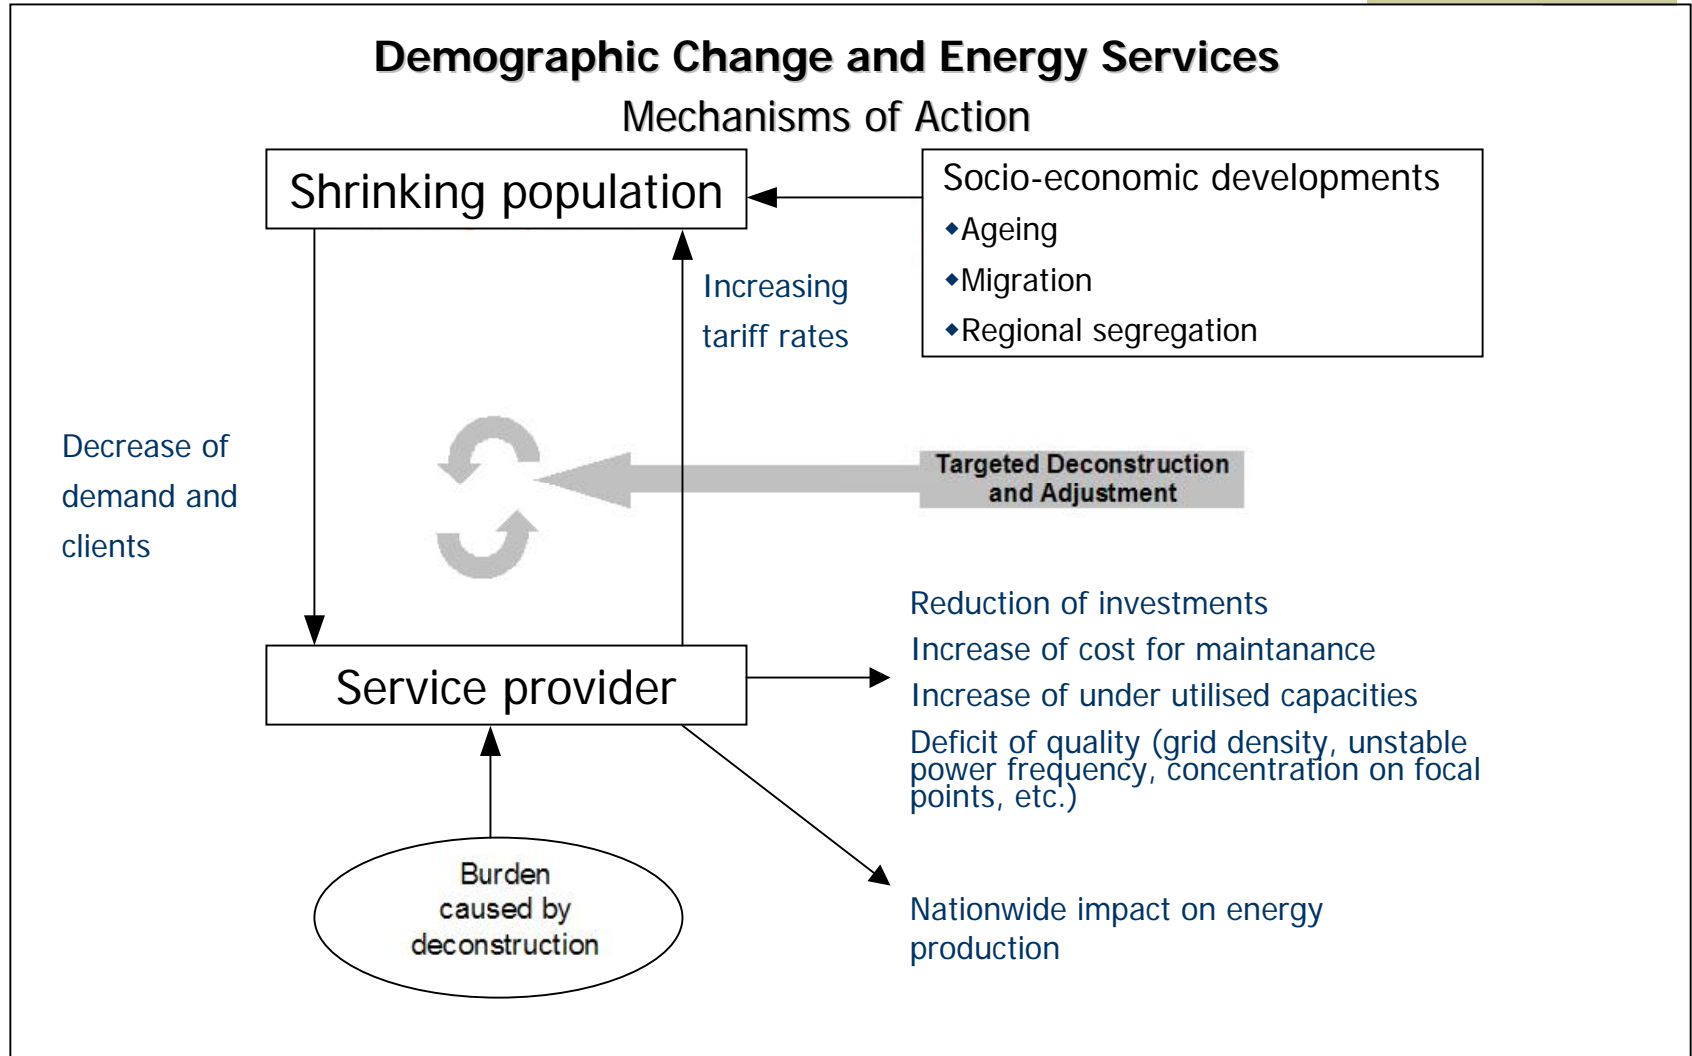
Demographic Change and Energy Services

Mechanisms of Action

Shrinking population

Socio-economic developments
◆Ageing
◆Migration
◆Regional segregation

Increasing tariff rates

Decrease of demand and clients

Targeted Deconstruction and Adjustment

Service provider

Reduction of investments
Increase of cost for maintanance
Increase of under utilised capacities
Deficit of quality (grid density, unstable power frequency, concentration on focal points, etc.)

Burden caused by deconstruction

Nationwide impact on energy production